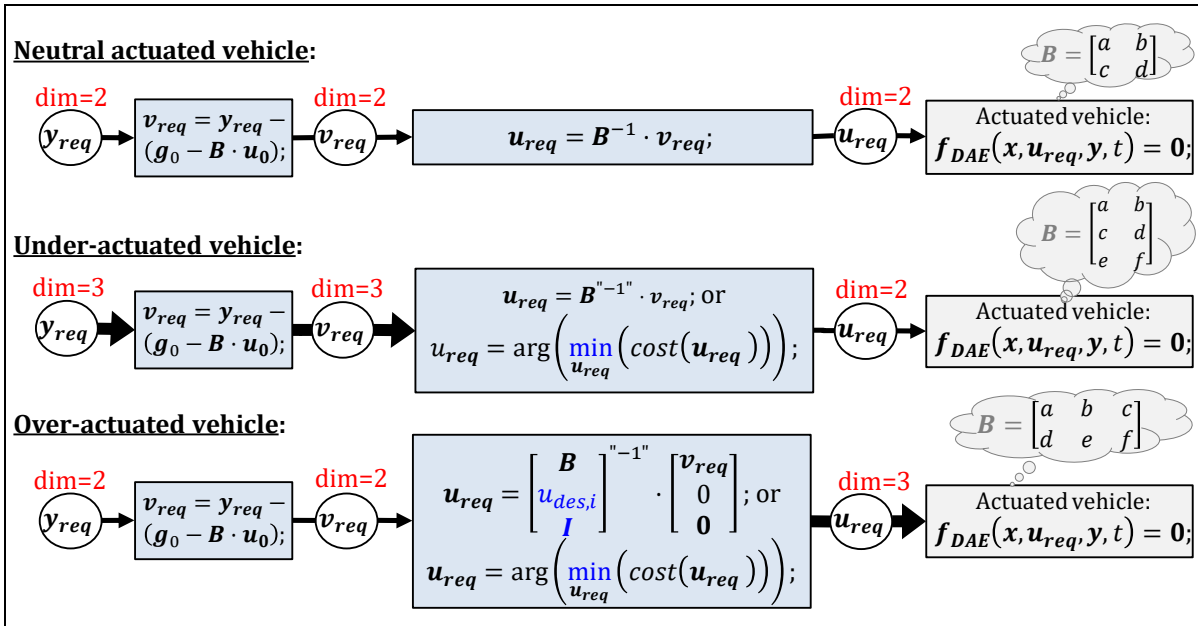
Neutral actuated vehicle:

$B = \begin{bmatrix} a & b \\ c & d \end{bmatrix}$

dim=2 $y_{req}$ $v_{req} = y_{req} - (g_0 - B \cdot u_0);$ dim=2 $v_{req}$ $u_{req} = B^{-1} \cdot v_{req};$ dim=2 $u_{req}$ Actuated vehicle: $f_{DAE}(x, u_{req}, y, t) = 0;$

Under-actuated vehicle:

$B = \begin{bmatrix} a & b \\ c & d \\ e & f \end{bmatrix}$

dim=3 $y_{req}$ $v_{req} = y_{req} - (g_0 - B \cdot u_0);$ dim=3 $v_{req}$ $u_{req} = B^{"-1"} \cdot v_{req};$ or $u_{req} = \arg\left(\min_{u_{req}}\left(cost(u_{req})\right)\right);$ dim=2 $u_{req}$ Actuated vehicle: $f_{DAE}(x, u_{req}, y, t) = 0;$

Over-actuated vehicle:

$B = \begin{bmatrix} a & b & c \\ d & e & f \end{bmatrix}$

dim=2 $y_{req}$ $v_{req} = y_{req} - (g_0 - B \cdot u_0);$ dim=2 $v_{req}$ $u_{req} = \begin{bmatrix} B \\ u_{des,i} \\ I \end{bmatrix}^{"-1"} \cdot \begin{bmatrix} v_{req} \\ 0 \\ 0 \end{bmatrix};$ or $u_{req} = \arg\left(\min_{u_{req}}\left(cost(u_{req})\right)\right);$ dim=3 $u_{req}$ Actuated vehicle: $f_{DAE}(x, u_{req}, y, t) = 0;$